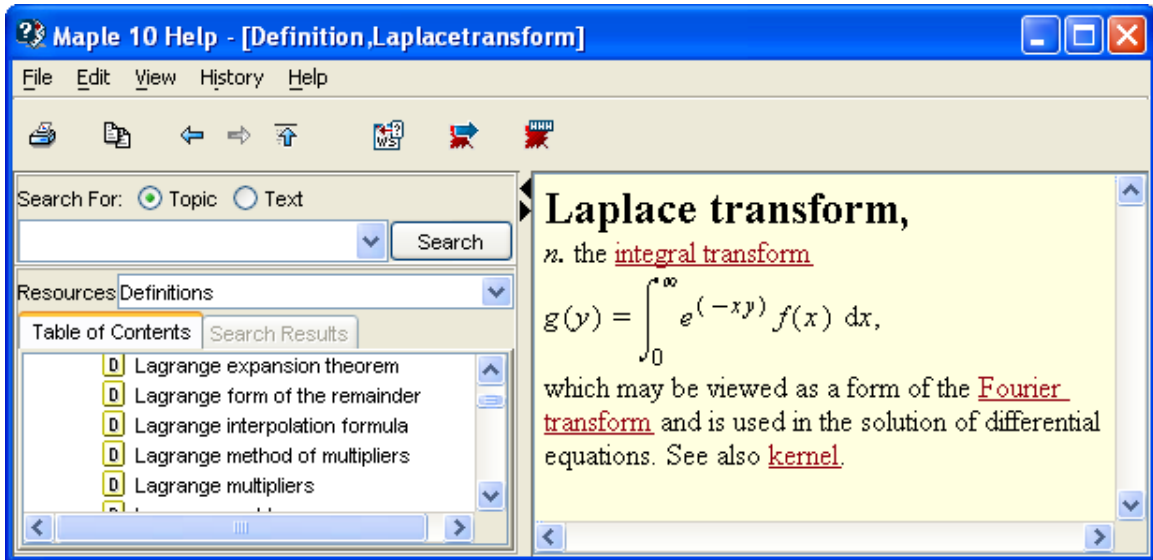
Maple 10 Help - [Definition,Laplacetransform]

File Edit View History Help

Search For: Topic Text

Search

Resources Definitions

Table of Contents Search Results

D Lagrange expansion theorem
D Lagrange form of the remainder
D Lagrange interpolation formula
D Lagrange method of multipliers
D Lagrange multipliers
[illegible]

**Laplace transform,**

*n.* the integral transform

$g(y) = \int_0^\infty e^{(-xy)} f(x) \, dx,$

which may be viewed as a form of the Fourier transform and is used in the solution of differential equations. See also kernel.